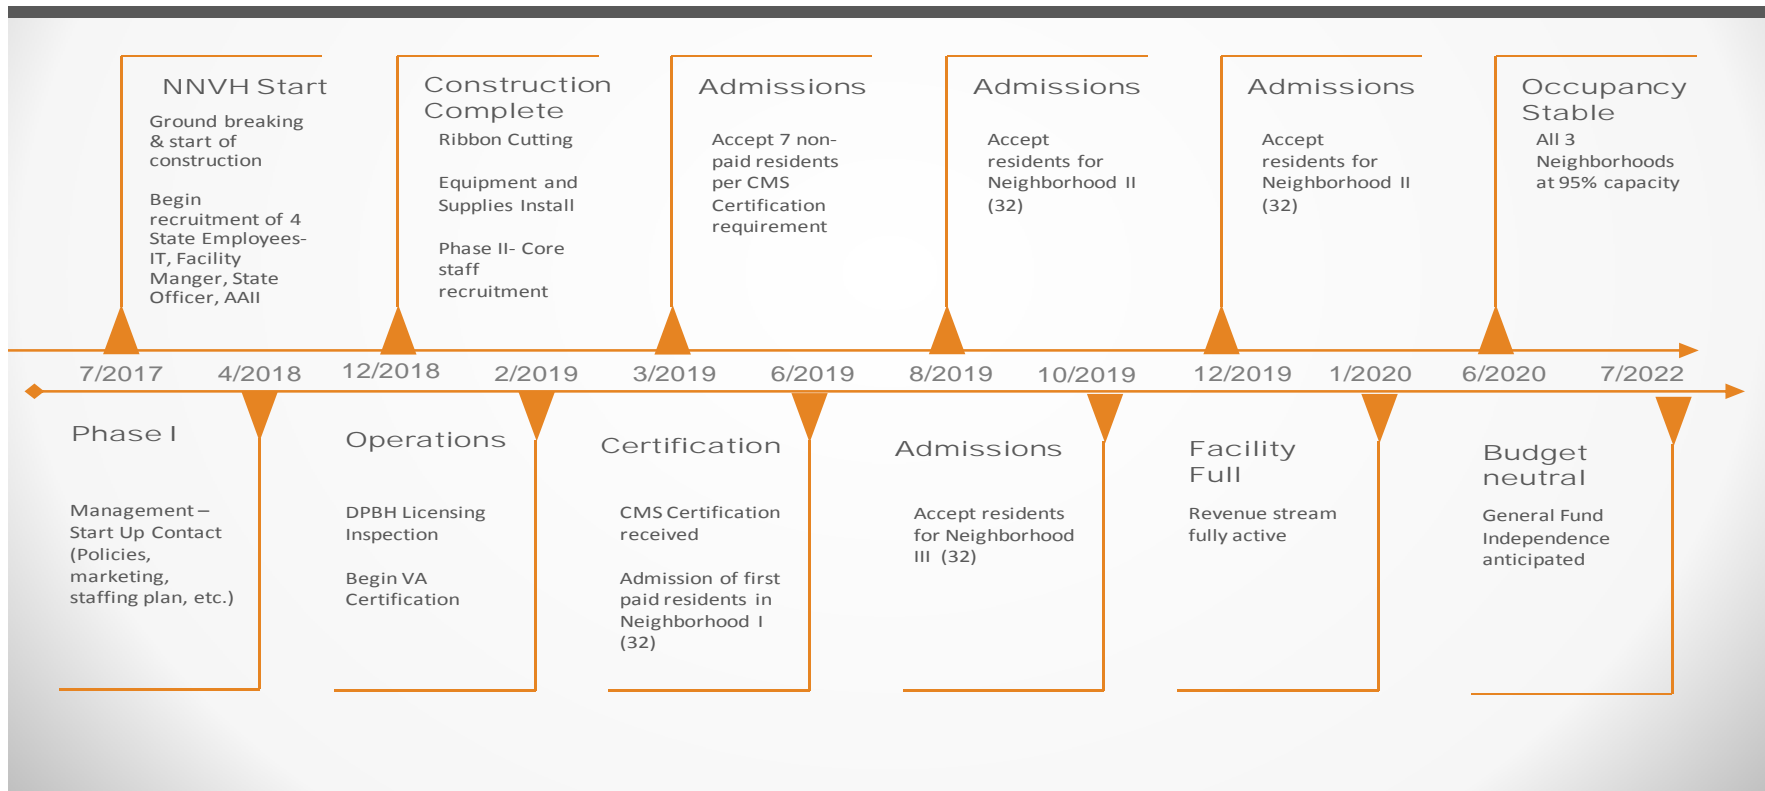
NNVH Start
Ground breaking & start of construction

Begin recruitment of 4 State Employees- IT, Facility Manger, State Officer, AAII

Construction Complete
Ribbon Cutting

Equipment and Supplies Install

Phase II- Core staff recruitment

Admissions
Accept 7 non-paid residents per CMS Certification requirement

Admissions
Accept residents for Neighborhood II (32)

Admissions
Accept residents for Neighborhood II (32)

Occupancy Stable
All 3 Neighborhoods at 95% capacity

7/2017 4/2018 12/2018 2/2019 3/2019 6/2019 8/2019 10/2019 12/2019 1/2020 6/2020 7/2022

Phase I

Management – Start Up Contact (Policies, marketing, staffing plan, etc.)

Operations

DPBH Licensing Inspection

Begin VA Certification

Certification

CMS Certification received

Admission of first paid residents in Neighborhood I (32)

Admissions

Accept residents for Neighborhood III (32)

Facility Full
Revenue stream fully active

Budget neutral
General Fund Independence anticipated